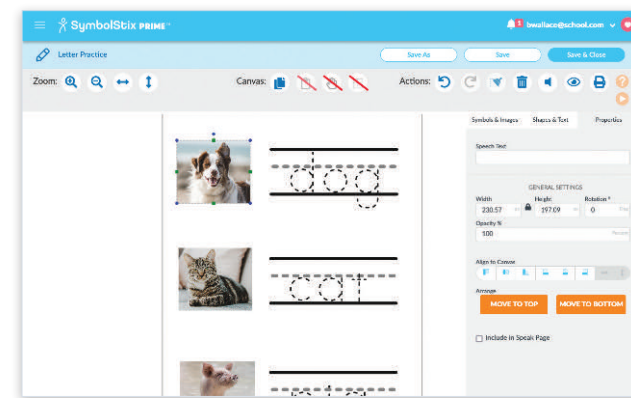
SymbolStix PRIME

1 bwallace@school.com

Letter Practice

Save As

Save

Save & Close

Zoom:

Canvas:

Actions:

dog

cat

Symbols & Images

Shapes & Text

Properties

Speech Text

GENERAL SETTINGS

Width

230.57

Height

197.09

Rotation °

0

Opacity %

100

Align to Canvas

Arrange

MOVE TO TOP

MOVE TO BOTTOM

Include in Speak Page